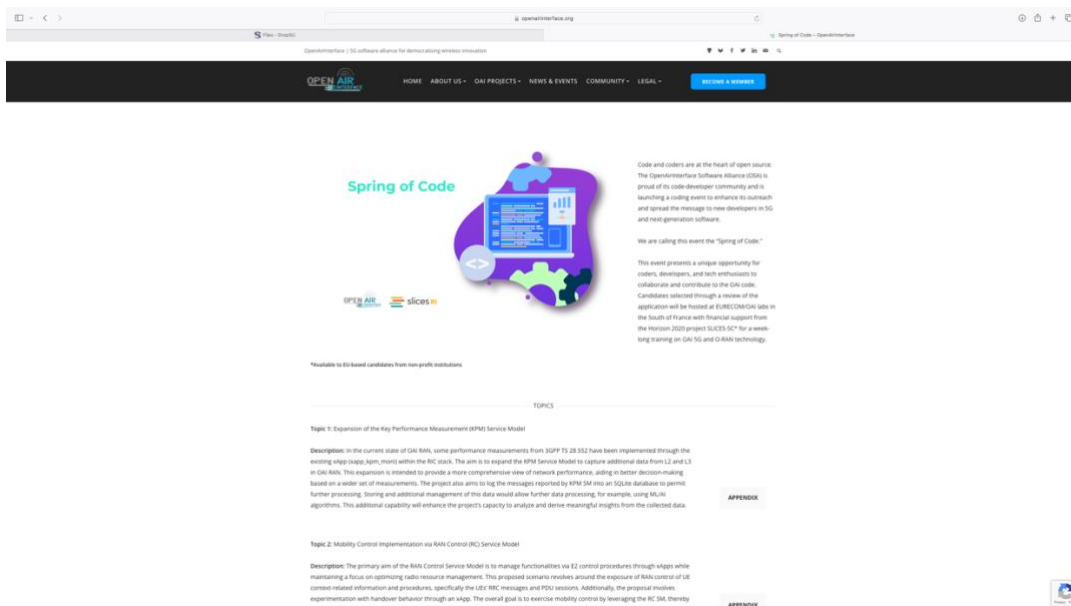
openairinterface.org

Files - DropSiC

Spring of Code – OpenAirInterface

OpenAirInterface | 5G software alliance for democratising wireless innovation

OPEN AIR INTERFACE

HOME ABOUT US ▾ OAI PROJECTS ▾ NEWS & EVENTS COMMUNITY ▾ LEGAL ▾

BECOME A MEMBER

Spring of Code

OPEN AIR INTERFACE slices RI

Code and coders are at the heart of open source. The OpenAirInterface Software Alliance (OSA) is proud of its code-developer community and is launching a coding event to enhance its outreach and spread the message to new developers in 5G and next-generation software.

We are calling this event the "Spring of Code."

This event presents a unique opportunity for coders, developers, and tech enthusiasts to collaborate and contribute to the OAI code. Candidates selected through a review of the application will be hosted at EURECOM/OAI labs in the South of France with financial support from the Horizon 2020 project SLICES-SC* for a week-long training on OAI 5G and O-RAN technology.

*Available to EU-based candidates from non-profit institutions

TOPICS

Topic 1: Expansion of the Key Performance Measurement (KPM) Service Model

Description: In the current state of OAI RAN, some performance measurements from 3GPP TS 28.552 have been implemented through the existing xApp (xapp_kpm_moni) within the RIC stack. The aim is to expand the KPM Service Model to capture additional data from L2 and L3 in OAI RAN. This expansion is intended to provide a more comprehensive view of network performance, aiding in better decision-making based on a wider set of measurements. The project also aims to log the messages reported by KPM SM into an SQLite database to permit further processing. Storing and additional management of this data would allow further data processing, for example, using ML/AI algorithms. This additional capability will enhance the project's capacity to analyze and derive meaningful insights from the collected data.

APPENDIX

Topic 2: Mobility Control Implementation via RAN Control (RC) Service Model

Description: The primary aim of the RAN Control Service Model is to manage functionalities via E2 control procedures through xApps while maintaining a focus on optimizing radio resource management. This proposed scenario revolves around the exposure of RAN control of UE context-related information and procedures, specifically the UEs' RRC messages and PDU sessions. Additionally, the proposal involves experimentation with handover behavior through an xApp. The overall goal is to exercise mobility control by leveraging the RC SM, thereby

APPENDIX